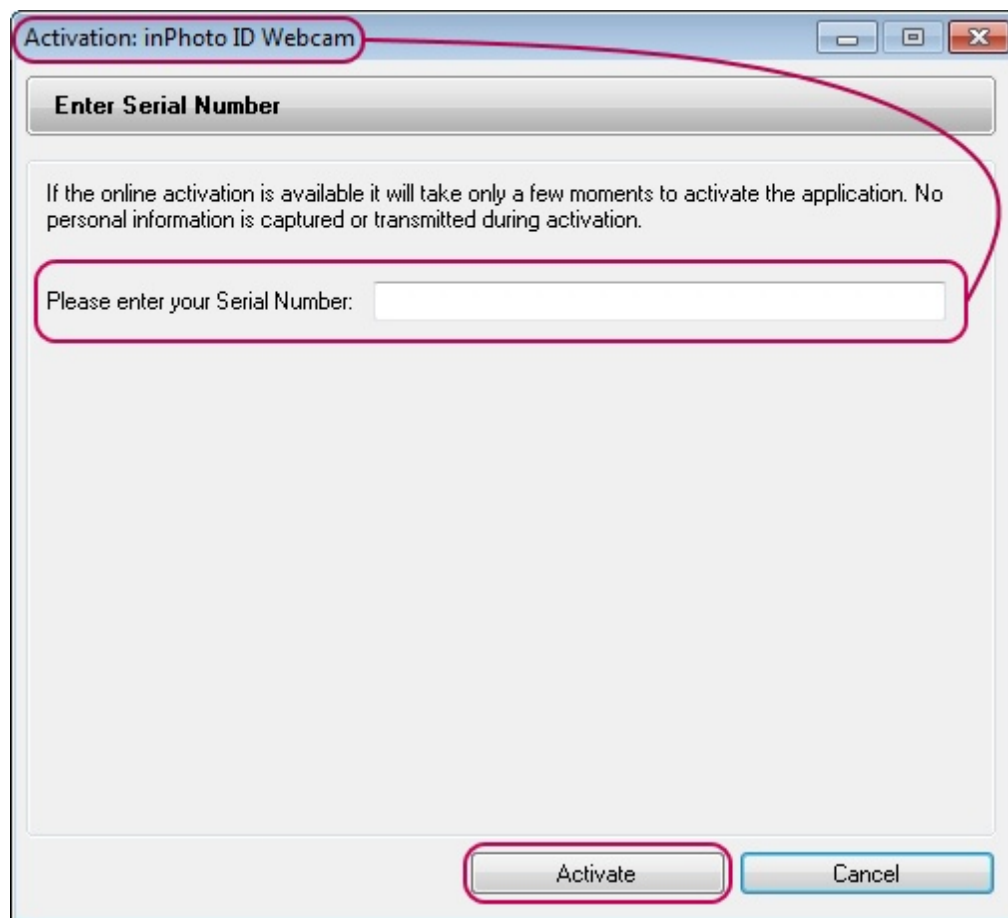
Activation: inPhoto ID Webcam

Enter Serial Number

If the online activation is available it will take only a few moments to activate the application. No personal information is captured or transmitted during activation.

Please enter your Serial Number:

Activate

Cancel